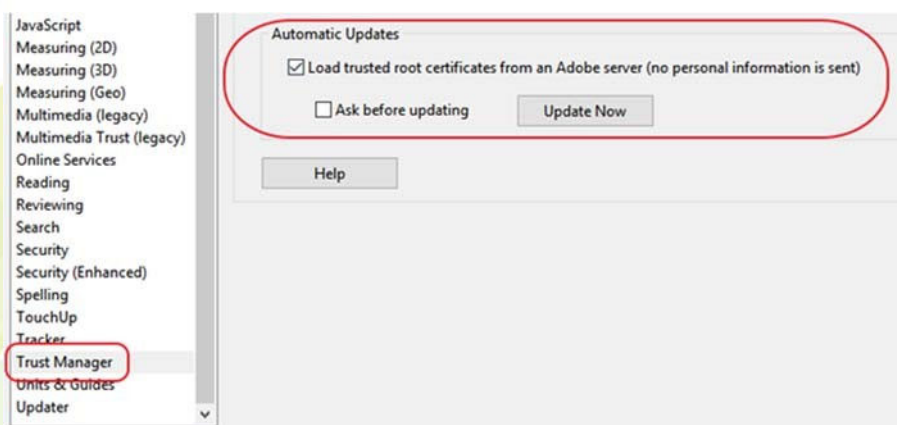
JavaScript
Measuring (2D)
Measuring (3D)
Measuring (Geo)
Multimedia (legacy)
Multimedia Trust (legacy)
Online Services
Reading
Reviewing
Search
Security
Security (Enhanced)
Spelling
TouchUp
Tracker
Trust Manager
Units & Guides
Updater

Automatic Updates
☑ Load trusted root certificates from an Adobe server (no personal information is sent)
☐ Ask before updating
Update Now

Help